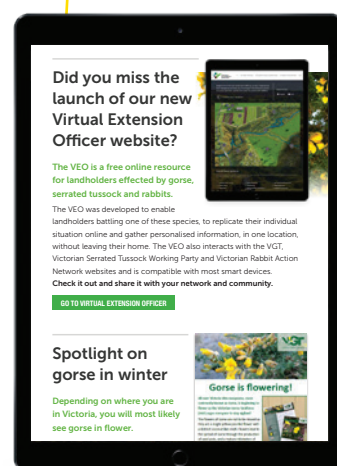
Did you miss the launch of our new Virtual Extension Officer website?

The VEO is a free online resource for landholders effected by gorse, serrated tussock and rabbits.

The VEO was developed to enable landholders battling one of these species, to replicate their individual situation online and gather personalised information, in one location, without leaving their home. The VEO also interacts with the VGT, Victorian Serrated Tussock Working Party and Victorian Rabbit Action Network websites and is compatible with most smart devices. Check it out and share it with your network and community.

GO TO VIRTUAL EXTENSION OFFICER

Spotlight on gorse in winter

Depending on where you are in Victoria, you will most likely see gorse in flower.

VGT

Gorse is flowering!

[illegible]